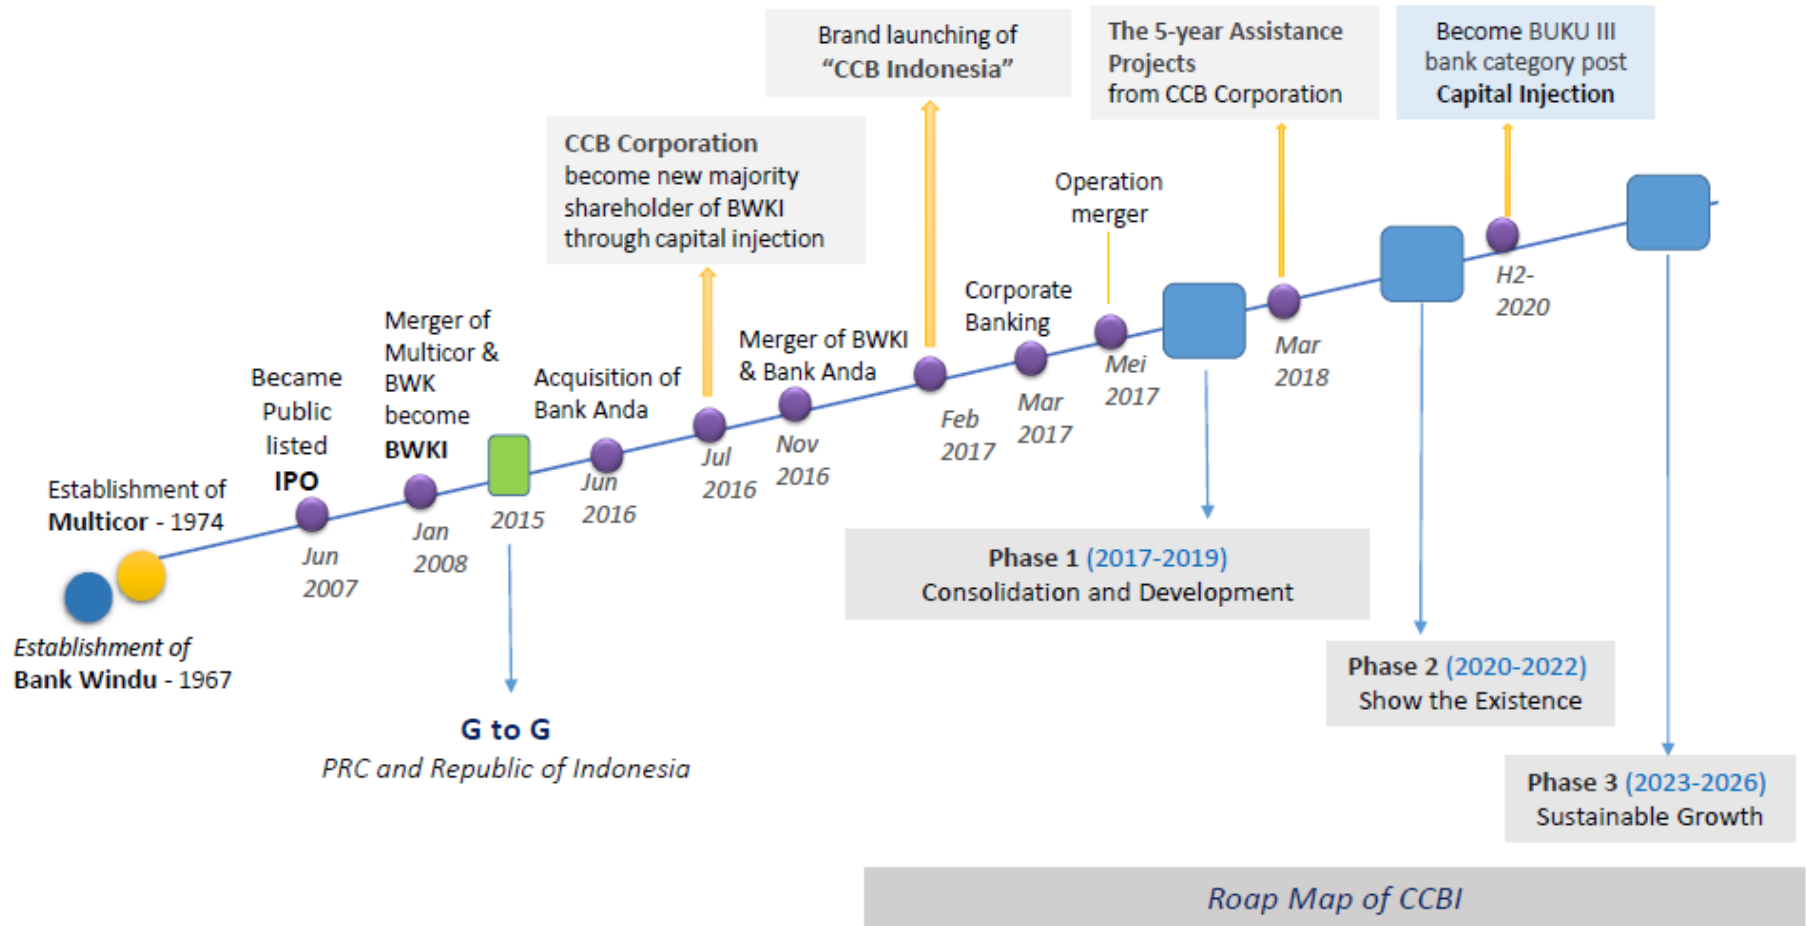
Brand launching of "CCB Indonesia"

The 5-year Assistance Projects from CCB Corporation

Become BUKU III bank category post Capital Injection

CCB Corporation become new majority shareholder of BWKI through capital injection

Operation merger

Corporate Banking

Merger of BWKI & Bank Anda

Merger of Multicor & BWK become BWKI

Became Public listed IPO

Acquisition of Bank Anda

Establishment of Multicor - 1974

Jun 2007

Jan 2008

2015

Jun 2016

Jul 2016

Nov 2016

Feb 2017

Mar 2017

Mei 2017

Mar 2018

H2-2020

Establishment of Bank Windu - 1967

G to G
PRC and Republic of Indonesia

Phase 1 (2017-2019)
Consolidation and Development

Phase 2 (2020-2022)
Show the Existence

Phase 3 (2023-2026)
Sustainable Growth

Roap Map of CCBI